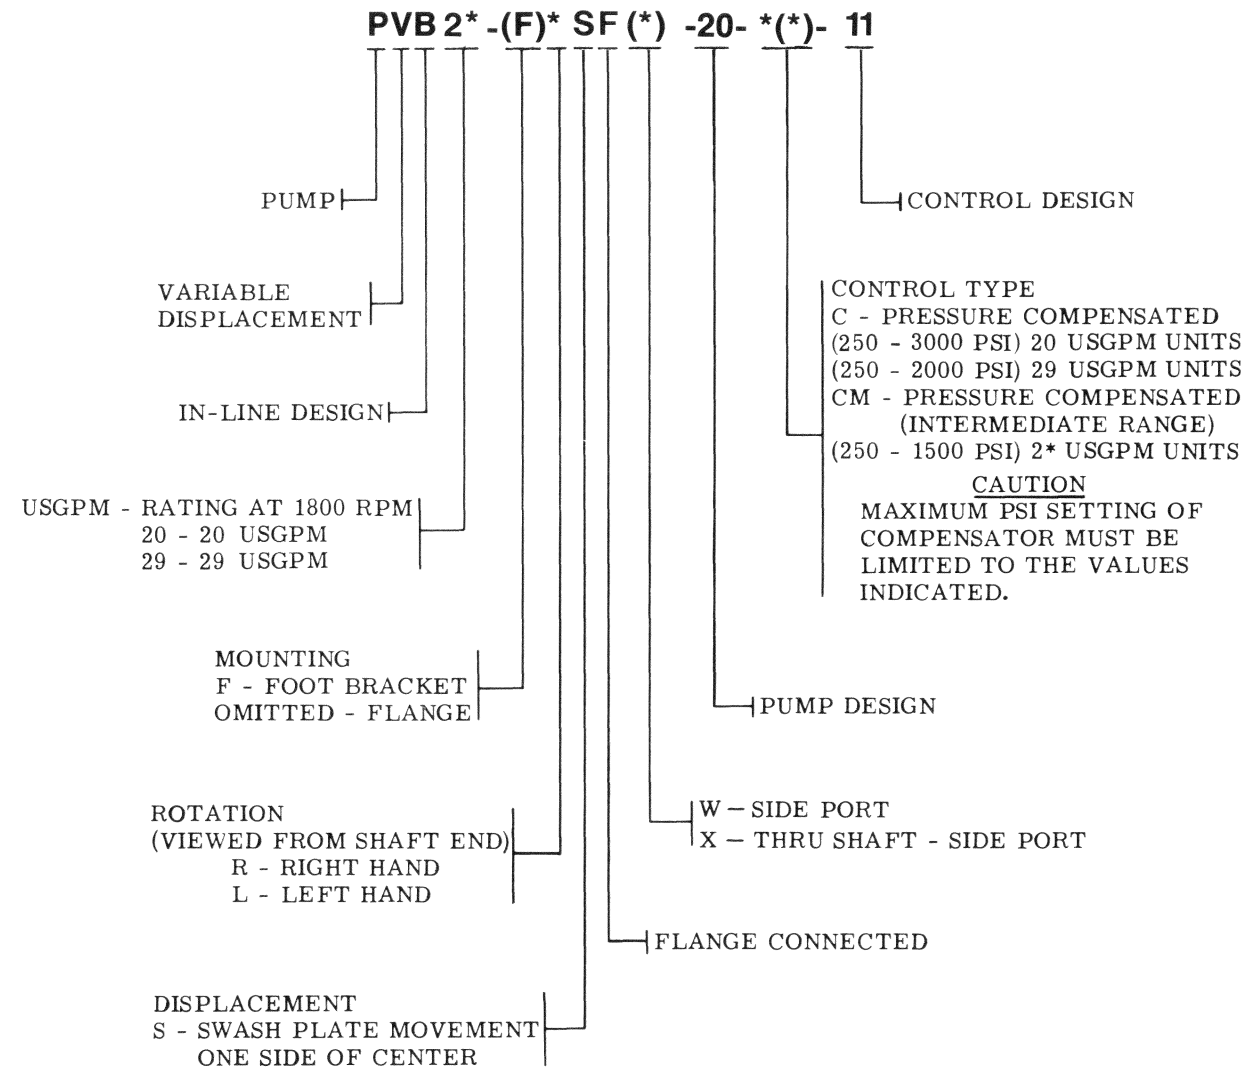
PVB 2* -(F)* SF (*) -20- *(*)- 11

PUMP

CONTROL DESIGN

VARIABLE DISPLACEMENT

CONTROL TYPE
C - PRESSURE COMPENSATED
(250 - 3000 PSI) 20 USGPM UNITS
(250 - 2000 PSI) 29 USGPM UNITS
CM - PRESSURE COMPENSATED
(INTERMEDIATE RANGE)
(250 - 1500 PSI) 2* USGPM UNITS

IN-LINE DESIGN

CAUTION
MAXIMUM PSI SETTING OF COMPENSATOR MUST BE LIMITED TO THE VALUES INDICATED.

USGPM - RATING AT 1800 RPM
20 - 20 USGPM
29 - 29 USGPM

MOUNTING
F - FOOT BRACKET
OMITTED - FLANGE

PUMP DESIGN

ROTATION
(VIEWED FROM SHAFT END)
R - RIGHT HAND
L - LEFT HAND

W – SIDE PORT
X – THRU SHAFT - SIDE PORT

FLANGE CONNECTED

DISPLACEMENT
S - SWASH PLATE MOVEMENT
ONE SIDE OF CENTER